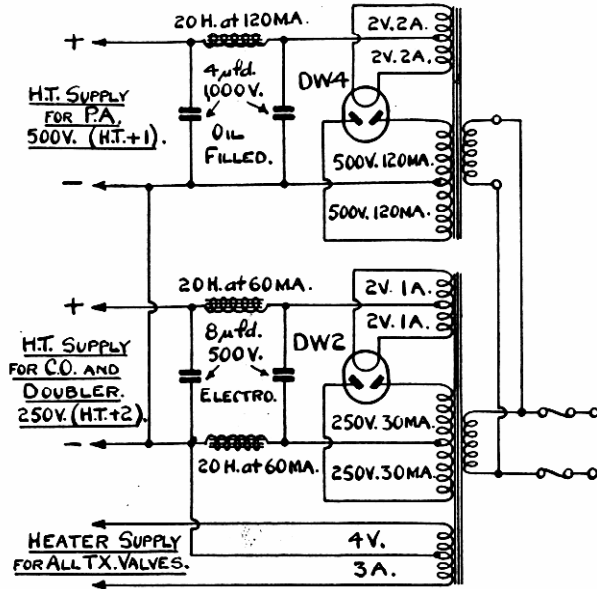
+
20 H. at 120 MA.
2V. 2A.
2V. 2A.
H.T. SUPPLY FOR P.A. 500V. (H.T.+1).
4 μfd. 1000 V.
DW4
OIL FILLED.
500V. 120MA.
−
500V. 120MA.
+
20 H. at 60 MA.
2V. 1A.
2V. 1A.
H.T. SUPPLY FOR C.O. AND DOUBLER. 250V. (H.T.+2).
8 μfd. 500V.
DW2
ELECTRO.
250V. 30MA.
−
20 H. at 60 MA.
250V. 30MA.
HEATER SUPPLY FOR ALL TX. VALVES.
4V.
3A.